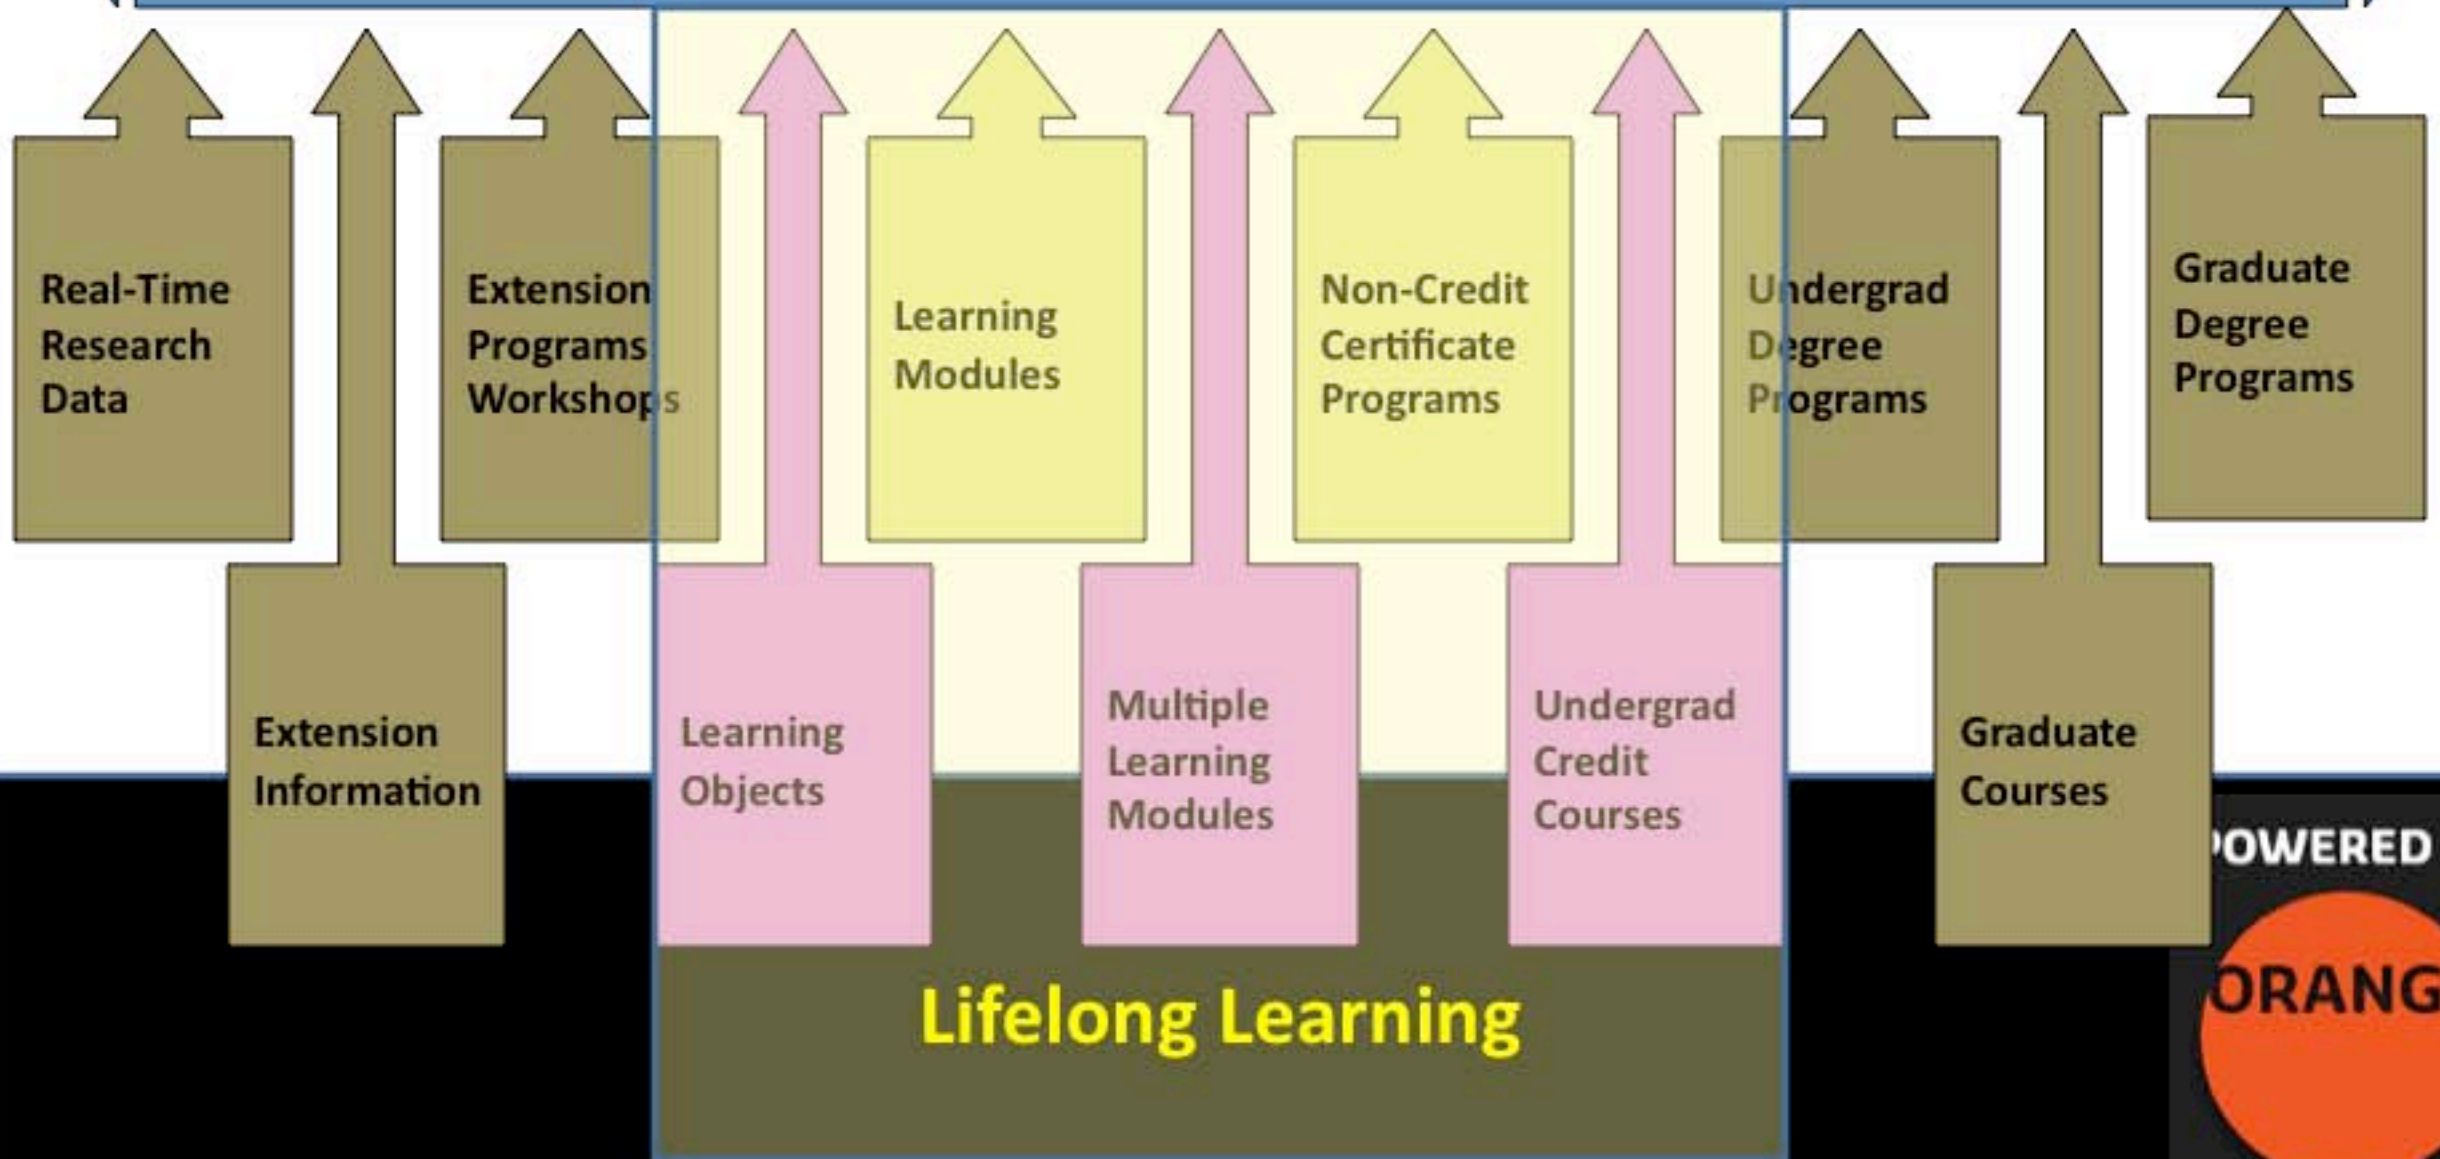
Real-Time Research Data

Extension Programs Workshops

Learning Modules

Non-Credit Certificate Programs

Undergrad Degree Programs

Graduate Degree Programs

Extension Information

Learning Objects

Multiple Learning Modules

Undergrad Credit Courses

Graduate Courses

OWERED

ORANG

Lifelong Learning